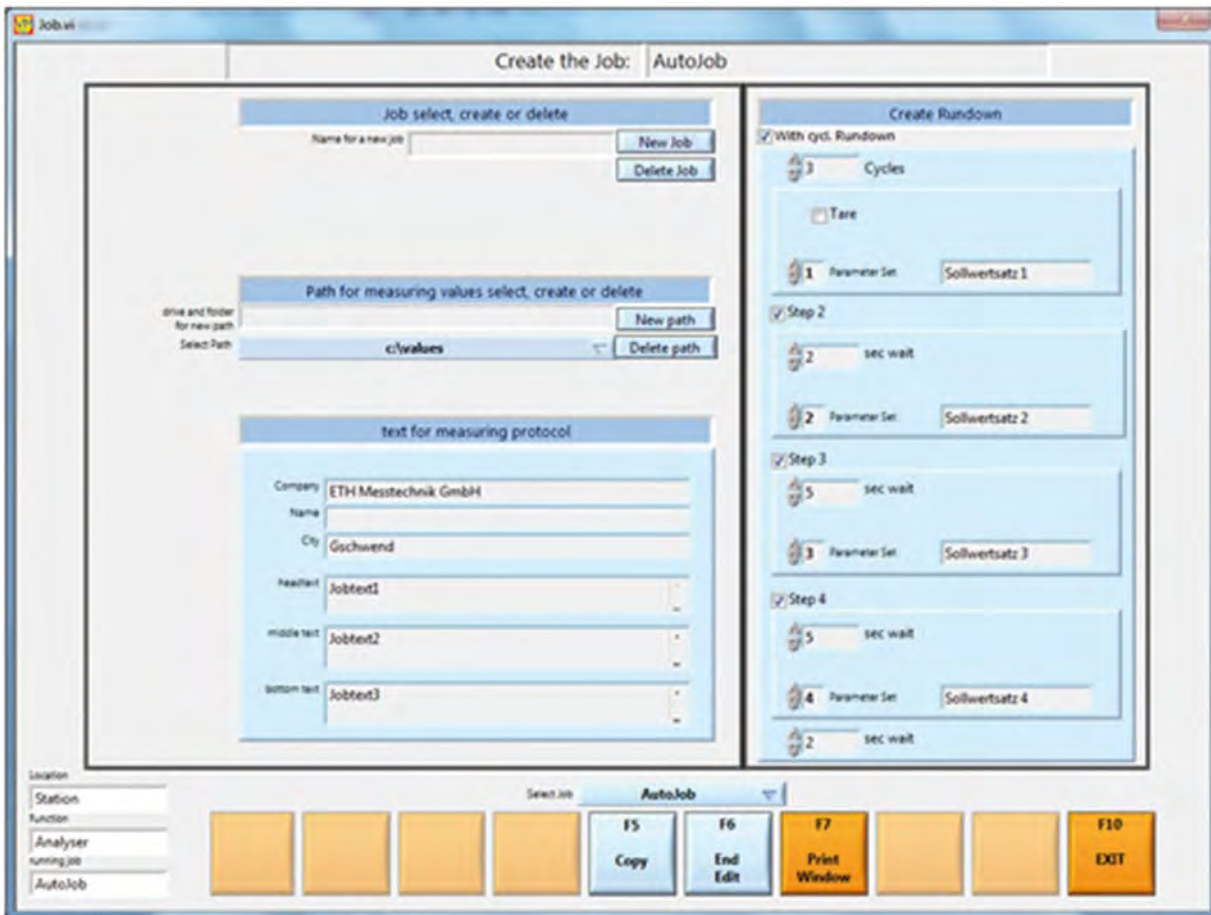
Job.vi

Create the Job: AutoJob

Job select, create or delete

Name for a new job

New Job

Delete Job

Path for measuring values select, create or delete

drive and folder for new path

New path

Select Path

c:\values

Delete path

text for measuring protocol

Company ETH Messtechnik GmbH

Name

City Gschwend

headtext Jobtext1

middle text Jobtext2

bottom text Jobtext3

Create Rundown

With cycl. Rundown

3 Cycles

Tare

1 Parameter Set Sollwertsatz 1

Step 2

2 sec wait

2 Parameter Set Sollwertsatz 2

Step 3

5 sec wait

3 Parameter Set Sollwertsatz 3

Step 4

5 sec wait

4 Parameter Set Sollwertsatz 4

2 sec wait

Location

Station

function

Analyser

running job

AutoJob

Select Job AutoJob

F5 Copy

F6 End Edit

F7 Print Window

F10 EXIT